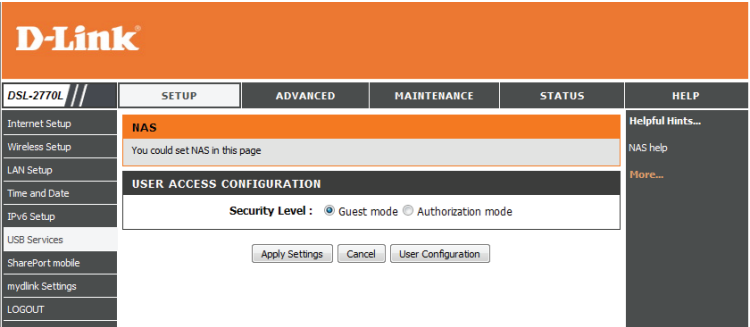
D-Link

DSL-2770L

SETUP
ADVANCED
MAINTENANCE
STATUS
HELP

Internet Setup
Wireless Setup
LAN Setup
Time and Date
IPv6 Setup
USB Services
SharePort mobile
mydlink Settings
LOGOUT

NAS
You could set NAS in this page

USER ACCESS CONFIGURATION
Security Level : Guest mode Authorization mode

Apply Settings
Cancel
User Configuration

Helpful Hints...
NAS help
More...